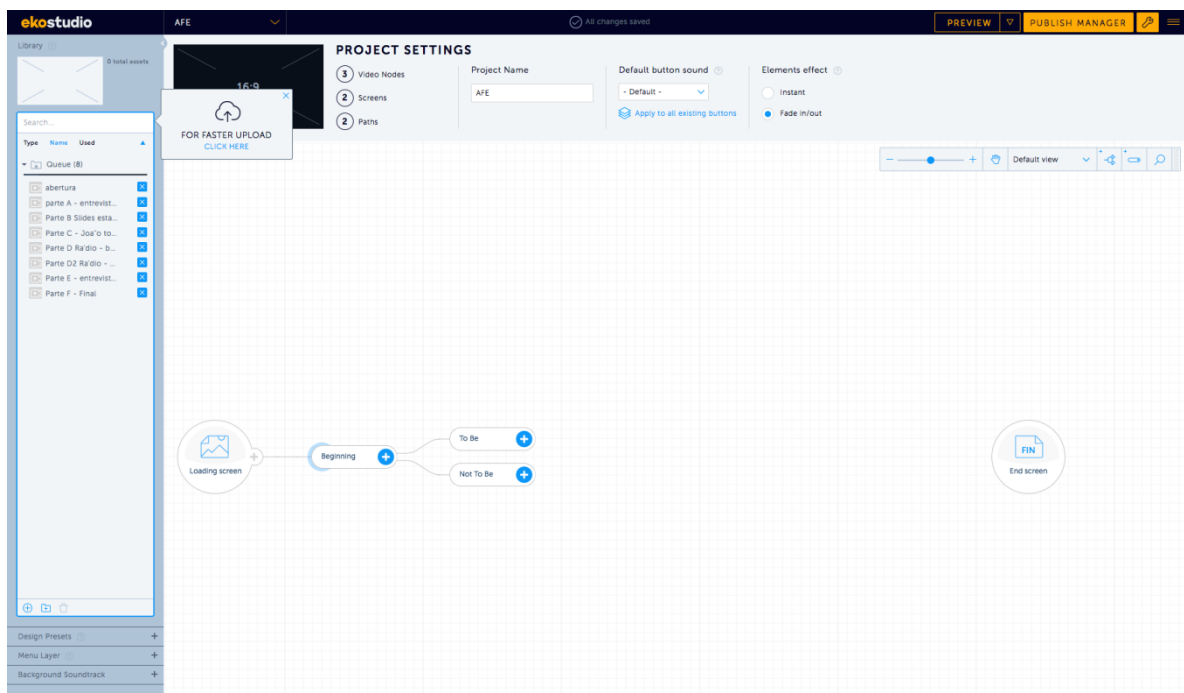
ekostudio

AFE

All changes saved

PREVIEW

PUBLISH MANAGER

Library

0 total assets

16:9

PROJECT SETTINGS

3 Video Nodes

2 Screens

2 Paths

Project Name

AFE

Default button sound

- Default -

Apply to all existing buttons

Elements effect

Instant

Fade in/out

FOR FASTER UPLOAD
CLICK HERE

Search...

Type Name Used

Queue (8)

abertura

parte A - entrevist...

Parte B Slides esta...

Parte C - Joa'o to...

Parte D Ra'dio - b...

Parte D2 Ra'dio - ...

Parte E - entrevist...

Parte F - Final

Default view

Loading screen

Beginning

To Be

Not To Be

FIN

End screen

Design Presets

Menu Layer

Background Soundtrack